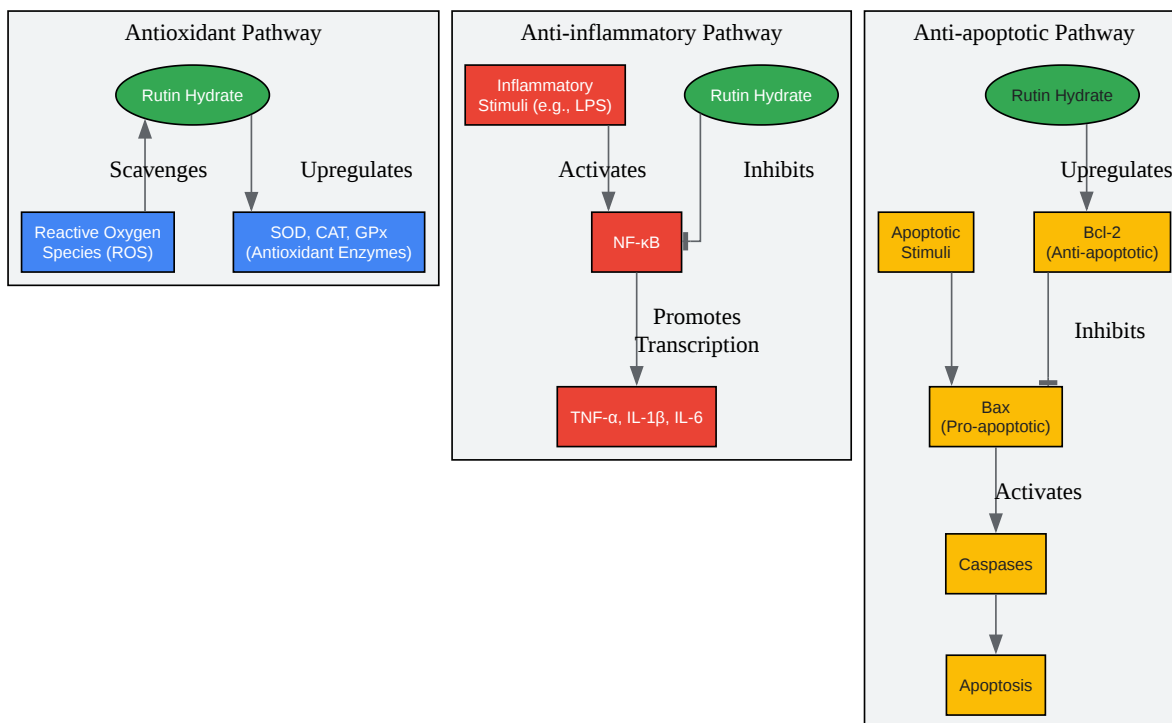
Antioxidant Pathway

Rutin Hydrate

Scavenges

Upregulates

Reactive Oxygen Species (ROS)

SOD, CAT, GPx (Antioxidant Enzymes)

Anti-inflammatory Pathway

Inflammatory Stimuli (e.g., LPS)

Rutin Hydrate

Activates

Inhibits

NF-κB

Promotes Transcription

TNF-α, IL-1β, IL-6

Anti-apoptotic Pathway

Rutin Hydrate

Upregulates

Apoptotic Stimuli

Bcl-2 (Anti-apoptotic)

Inhibits

Bax (Pro-apoptotic)

Activates

Caspases

Apoptosis